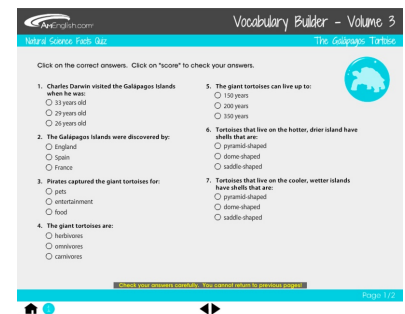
AHEnglish.com
Vocabulary Builder – Volume 3
Natural Science Facts Quiz
The Galápagos Tortoise

Click on the correct answers. Click on "score" to check your answers.

1. Charles Darwin visited the Galápagos Islands when he was:
33 years old
29 years old
26 years old

2. The Galápagos Islands were discovered by:
England
Spain
France

3. Pirates captured the giant tortoises for:
pets
entertainment
food

4. The giant tortoises are:
herbivores
omnivores
carnivores

5. The giant tortoises can live up to:
150 years
200 years
350 years

6. Tortoises that live on the hotter, drier island have shells that are:
pyramid-shaped
dome-shaped
saddle-shaped

7. Tortoises that live on the cooler, wetter islands have shells that are:
pyramid-shaped
dome-shaped
saddle-shaped

Check your answers carefully. You cannot return to previous pages!
Page 1/2